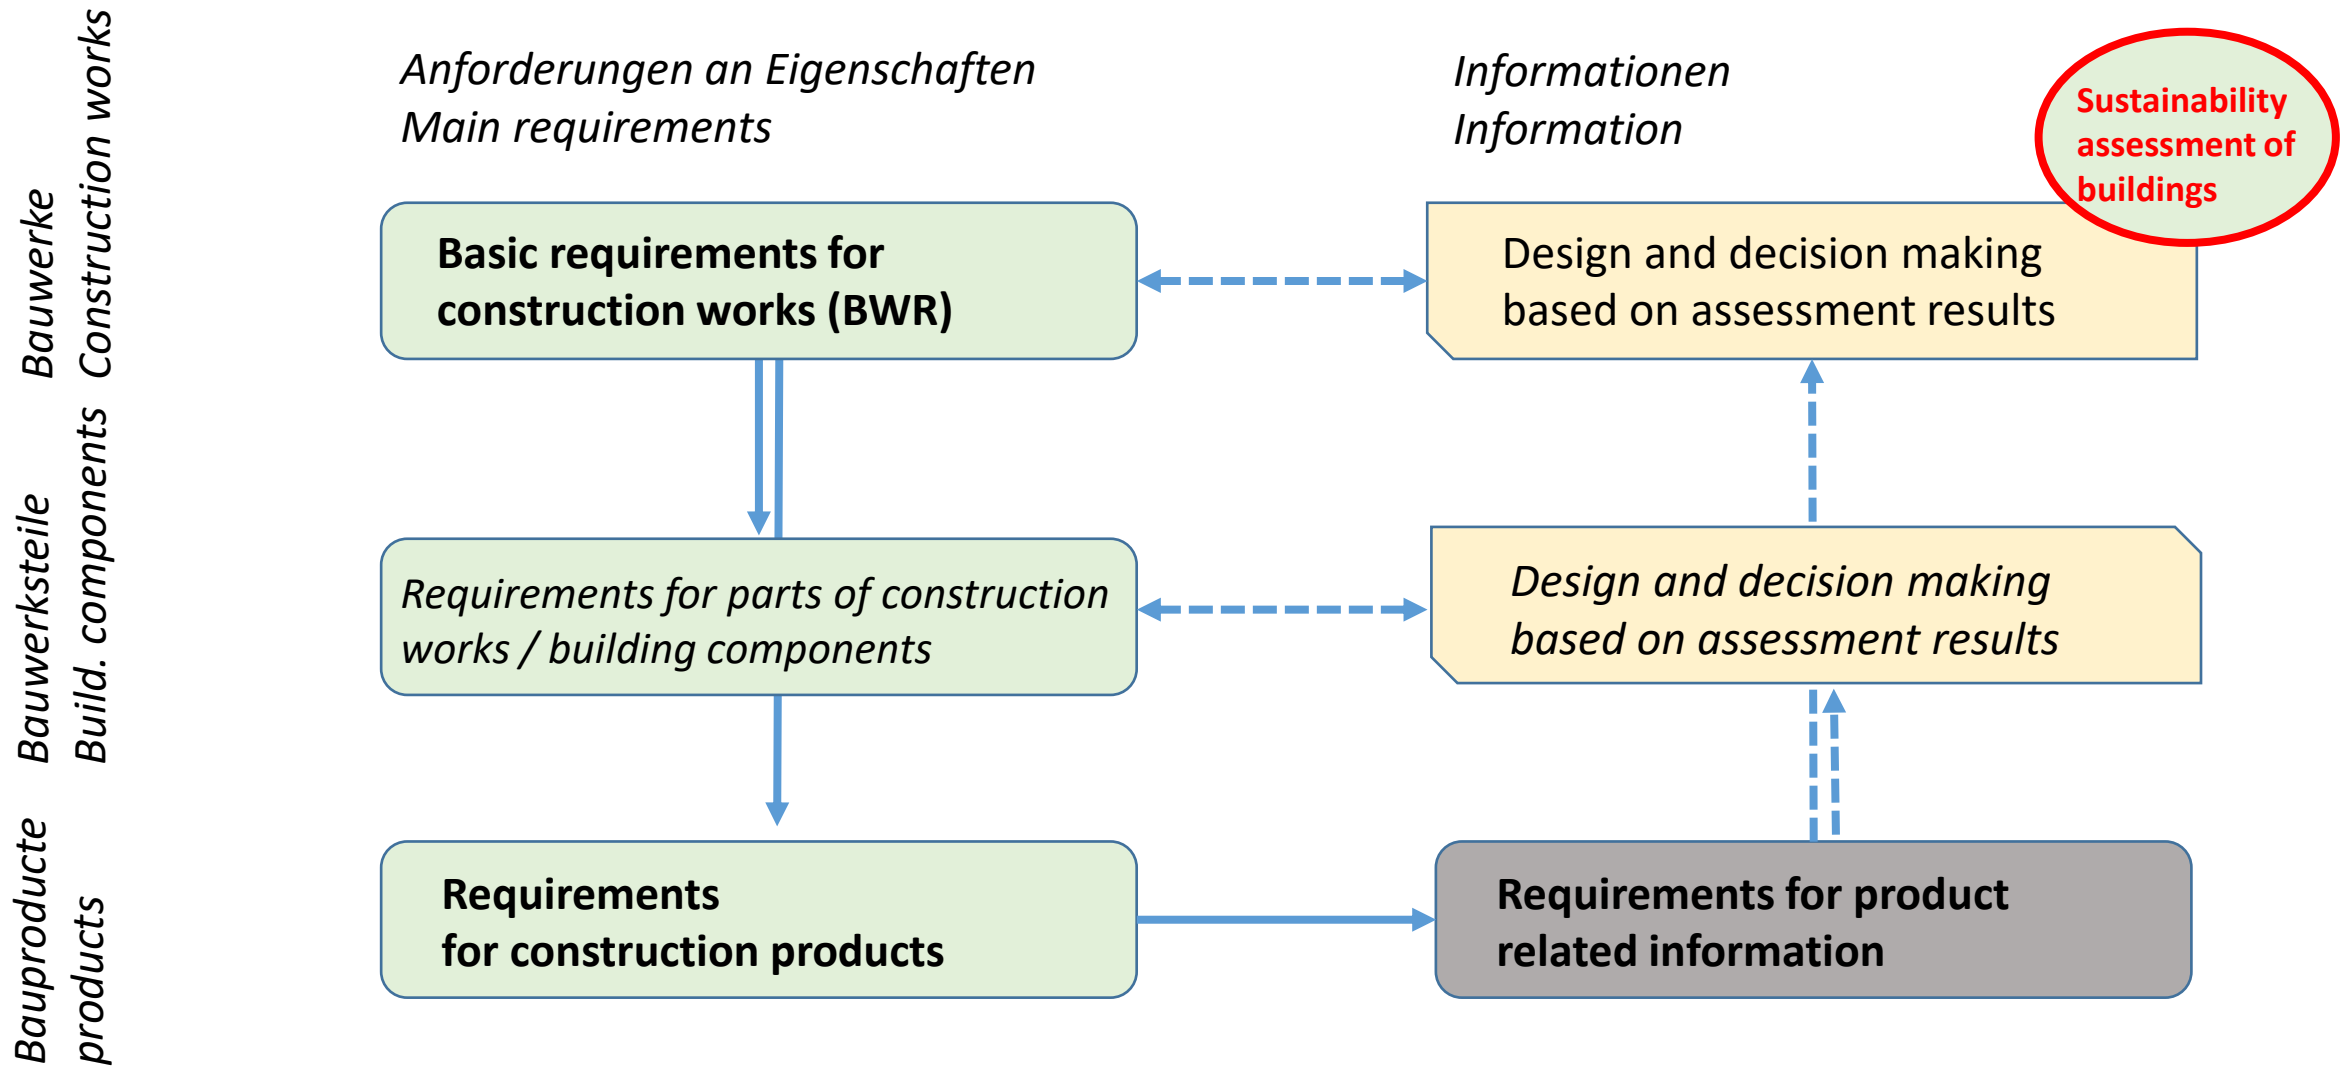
Bauwerke
Construction works

Bauwerksteile
Build. components

Bauproducte
products

Anforderungen an Eigenschaften
Main requirements

Informationen
Information

Sustainability assessment of buildings

Basic requirements for construction works (BWR)

Design and decision making based on assessment results

Requirements for parts of construction works / building components

Design and decision making based on assessment results

Requirements for construction products

Requirements for product related information